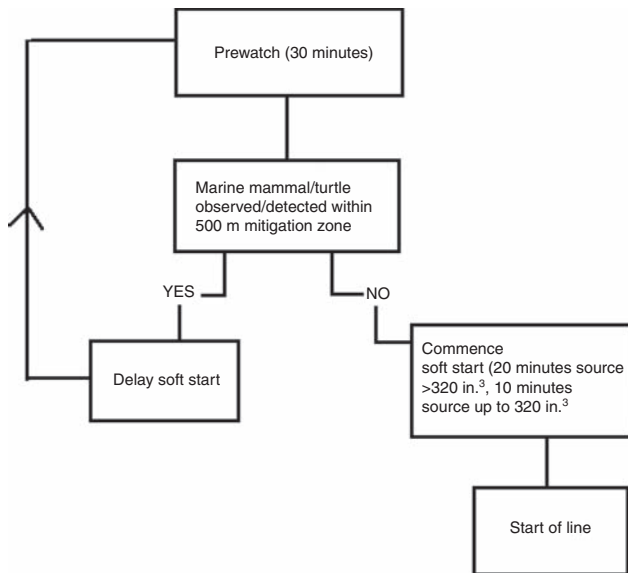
Prewatch (30 minutes)

Marine mammal/turtle observed/detected within 500 m mitigation zone

YES

NO

Delay soft start

Commence soft start (20 minutes source >320 in.$^3$, 10 minutes source up to 320 in.$^3$

Start of line